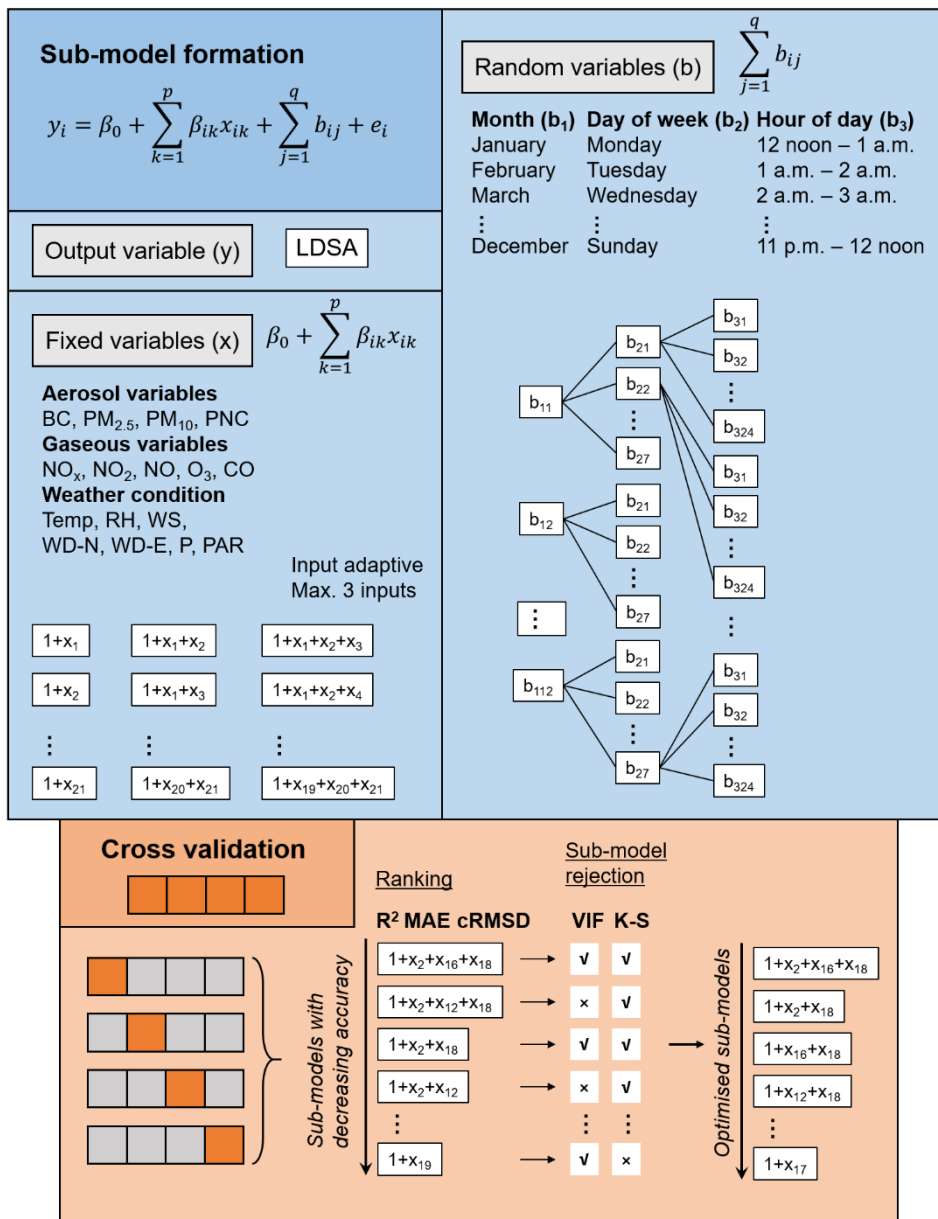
Sub-model formation

$y_i = \beta_0 + \sum_{k=1}^{p} \beta_{ik} x_{ik} + \sum_{j=1}^{q} b_{ij} + e_i$

Random variables (b) $\sum_{j=1}^{q} b_{ij}$

Month ($b_1$) Day of week ($b_2$) Hour of day ($b_3$)
January Monday 12 noon – 1 a.m.
February Tuesday 1 a.m. – 2 a.m.
March Wednesday 2 a.m. – 3 a.m.
⋮ ⋮ ⋮
December Sunday 11 p.m. – 12 noon

Output variable (y) LDSA

Fixed variables (x) $\beta_0 + \sum_{k=1}^{p} \beta_{ik} x_{ik}$

Aerosol variables
BC, $PM_{2.5}$, $PM_{10}$, PNC
Gaseous variables
$NO_x$, $NO_2$, NO, $O_3$, CO
Weather condition
Temp, RH, WS,
WD-N, WD-E, P, PAR

Input adaptive
Max. 3 inputs

$1+x_1$ $1+x_1+x_2$ $1+x_1+x_2+x_3$
$1+x_2$ $1+x_1+x_3$ $1+x_1+x_2+x_4$
⋮ ⋮ ⋮
$1+x_{21}$ $1+x_{20}+x_{21}$ $1+x_{19}+x_{20}+x_{21}$

$b_{11}$ $b_{21}$ $b_{31}$ $b_{32}$ ⋮ $b_{22}$ ⋮ $b_{27}$ $b_{324}$ $b_{31}$ $b_{32}$
$b_{12}$ $b_{21}$ $b_{22}$ ⋮ $b_{27}$ ⋮ $b_{324}$
⋮ ⋮
$b_{112}$ $b_{21}$ $b_{22}$ ⋮ $b_{27}$ $b_{31}$ $b_{32}$ ⋮ $b_{324}$

Cross validation

Ranking
Sub-model rejection
R² MAE cRMSD VIF K-S

Sub-models with decreasing accuracy

$1+x_2+x_{16}+x_{18}$ √ √
$1+x_2+x_{12}+x_{18}$ × √
$1+x_2+x_{18}$ √ √
$1+x_2+x_{12}$ × √
⋮ ⋮ ⋮
$1+x_{19}$ √ ×

Optimised sub-models
$1+x_2+x_{16}+x_{18}$
$1+x_2+x_{18}$
$1+x_{16}+x_{18}$
$1+x_{12}+x_{18}$
⋮
$1+x_{17}$